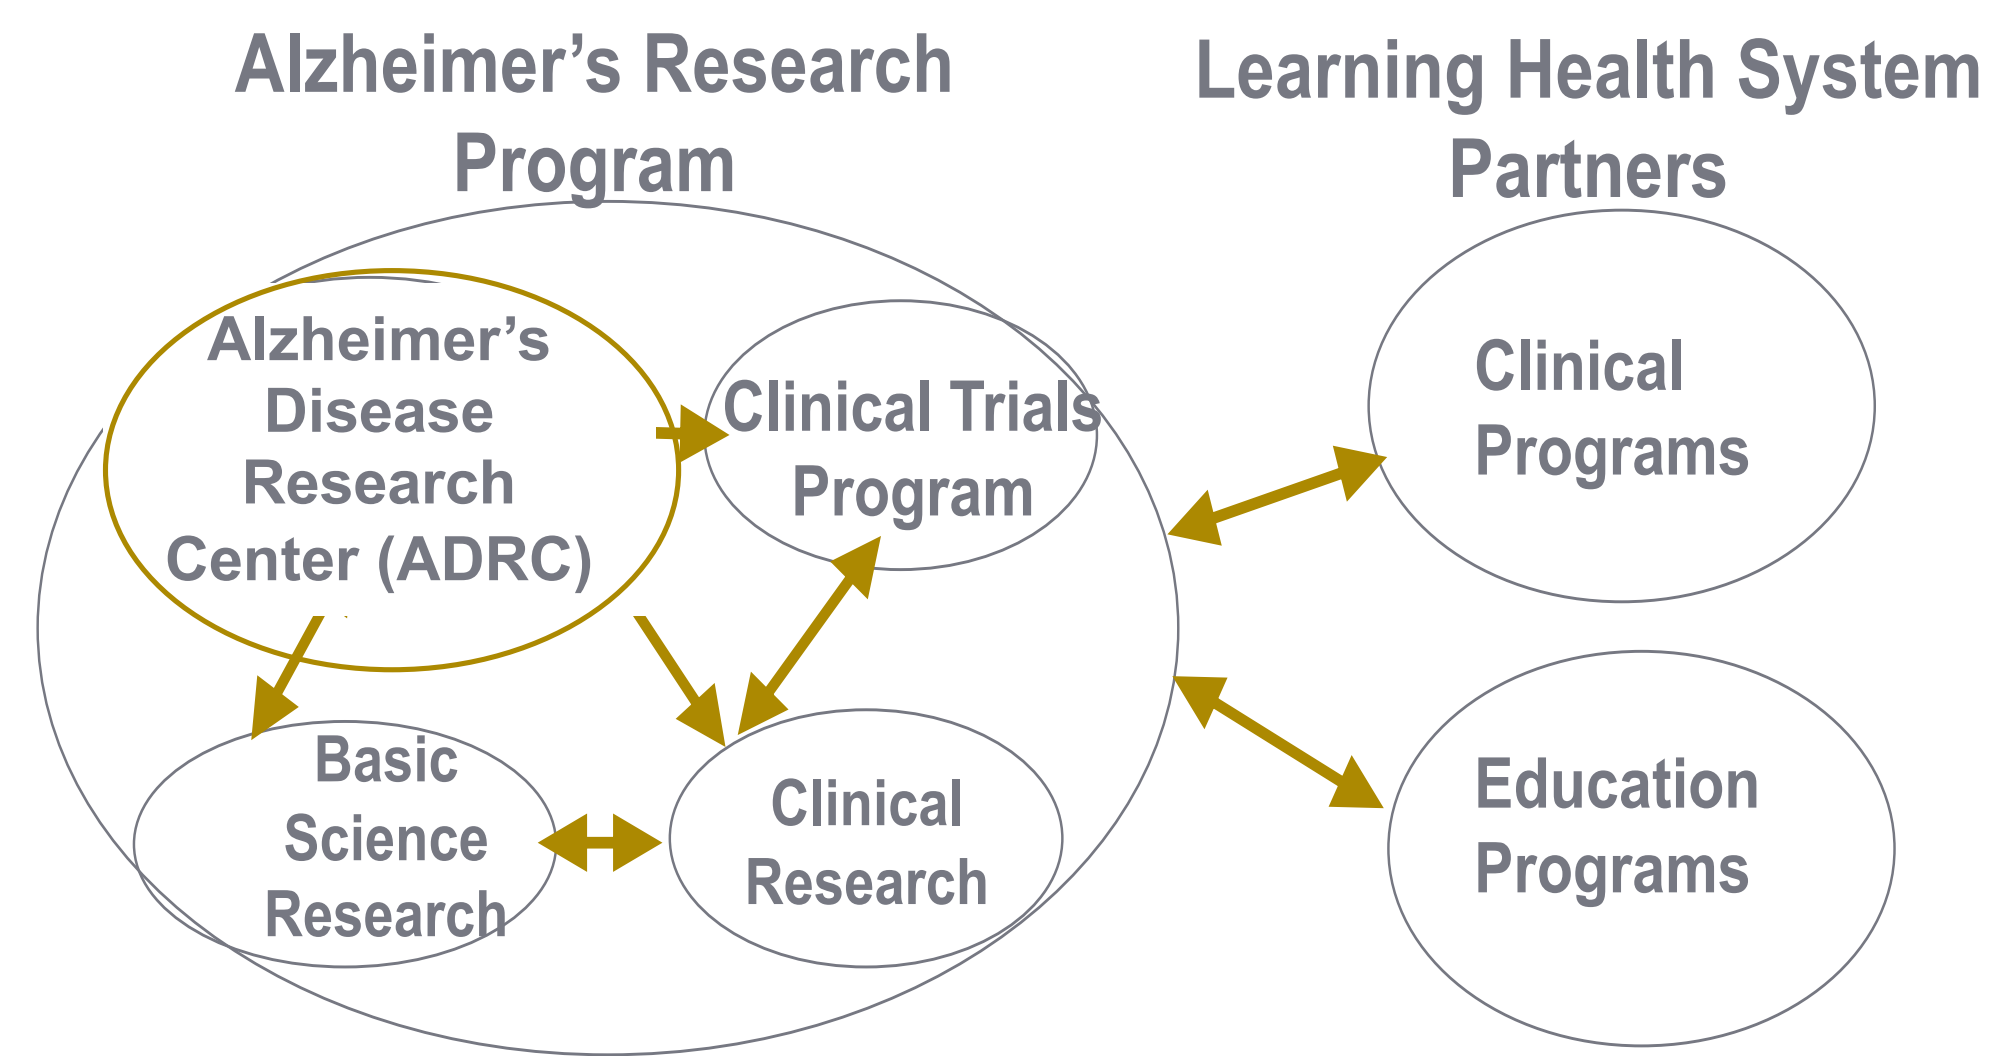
Alzheimer's Research Program

Learning Health System Partners

Alzheimer's Disease Research Center (ADRC)

Clinical Trials Program

Basic Science Research

Clinical Research

Clinical Programs

Education Programs